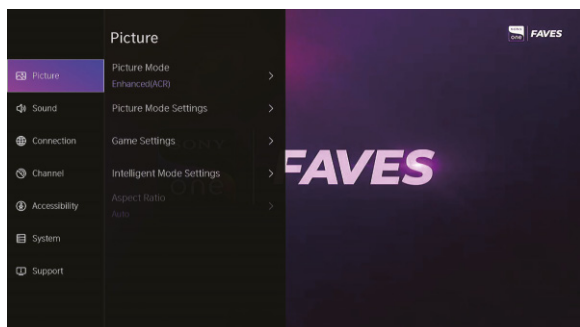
Picture

Picture

Sound

Connection

Channel

Accessibility

System

Support

Picture Mode
Enhanced(ACR)

Picture Mode Settings

Game Settings

Intelligent Mode Settings

Aspect Ratio
Auto

one FAVES

FAVES